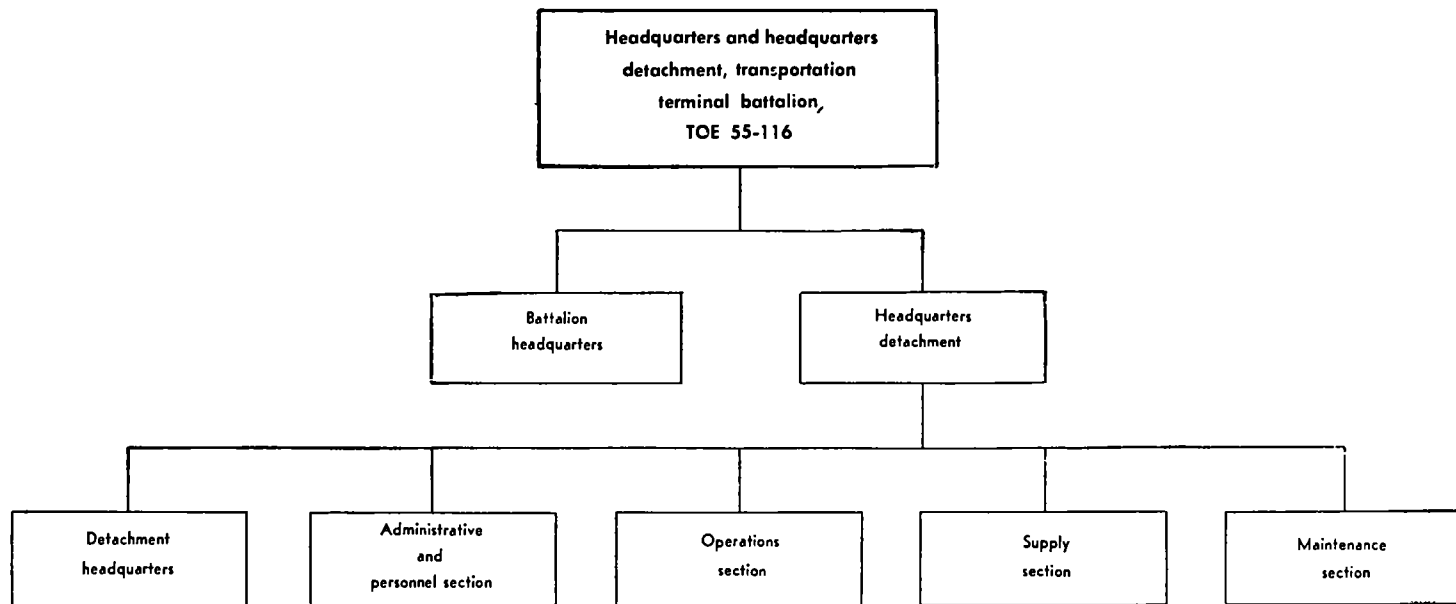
Headquarters and headquarters detachment, transportation terminal battalion, TOE 55-116

Battalion headquarters

Headquarters detachment

Detachment headquarters

Administrative and personnel section

Operations section

Supply section

Maintenance section